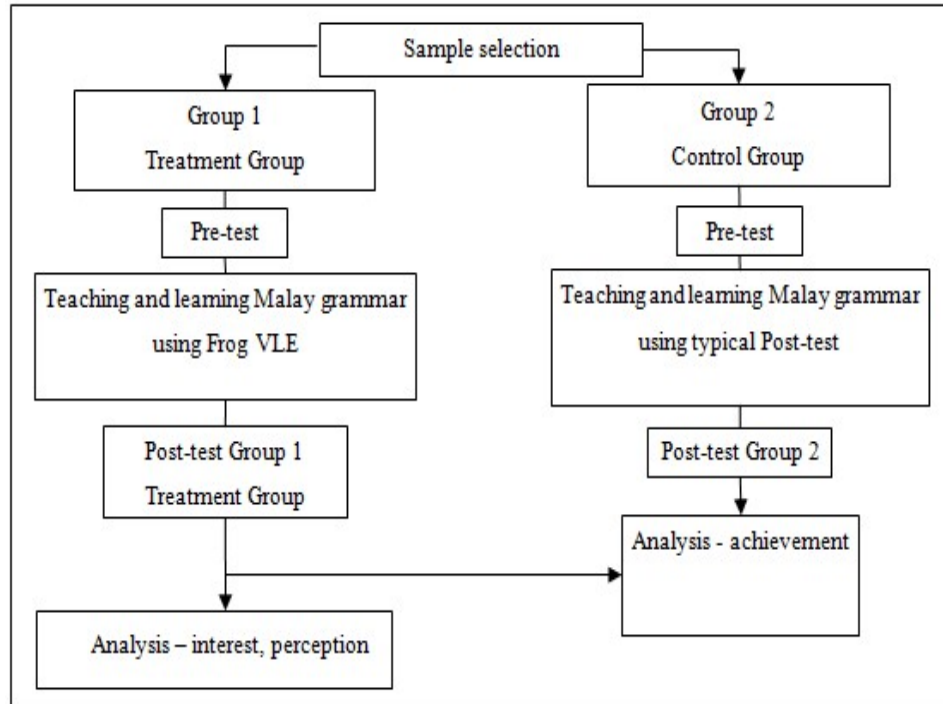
Sample selection

Group 1
Treatment Group

Pre-test

Teaching and learning Malay grammar using Frog VLE

Post-test Group 1
Treatment Group

Analysis – interest, perception

Group 2
Control Group

Pre-test

Teaching and learning Malay grammar using typical Post-test

Post-test Group 2

Analysis - achievement